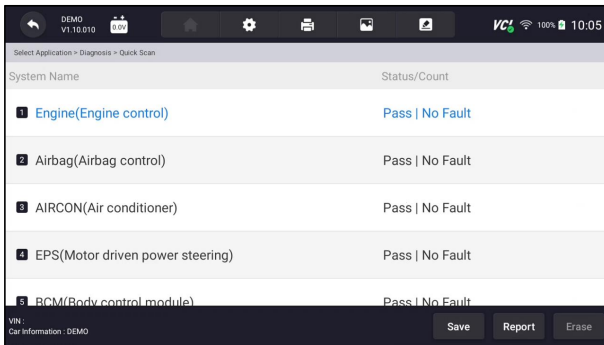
DEMO
V1.10.010
0.0V

VCI 100% 10:05

Select Application > Diagnosis > Quick Scan

| System Name | Status/Count |
|---|---|
| 1 Engine(Engine control) | Pass \| No Fault |
| 2 Airbag(Airbag control) | Pass \| No Fault |
| 3 AIRCON(Air conditioner) | Pass \| No Fault |
| 4 EPS(Motor driven power steering) | Pass \| No Fault |
| 5 BCM(Body control module) | Pass \| No Fault |

VIN :
Car Information : DEMO

Save Report Erase